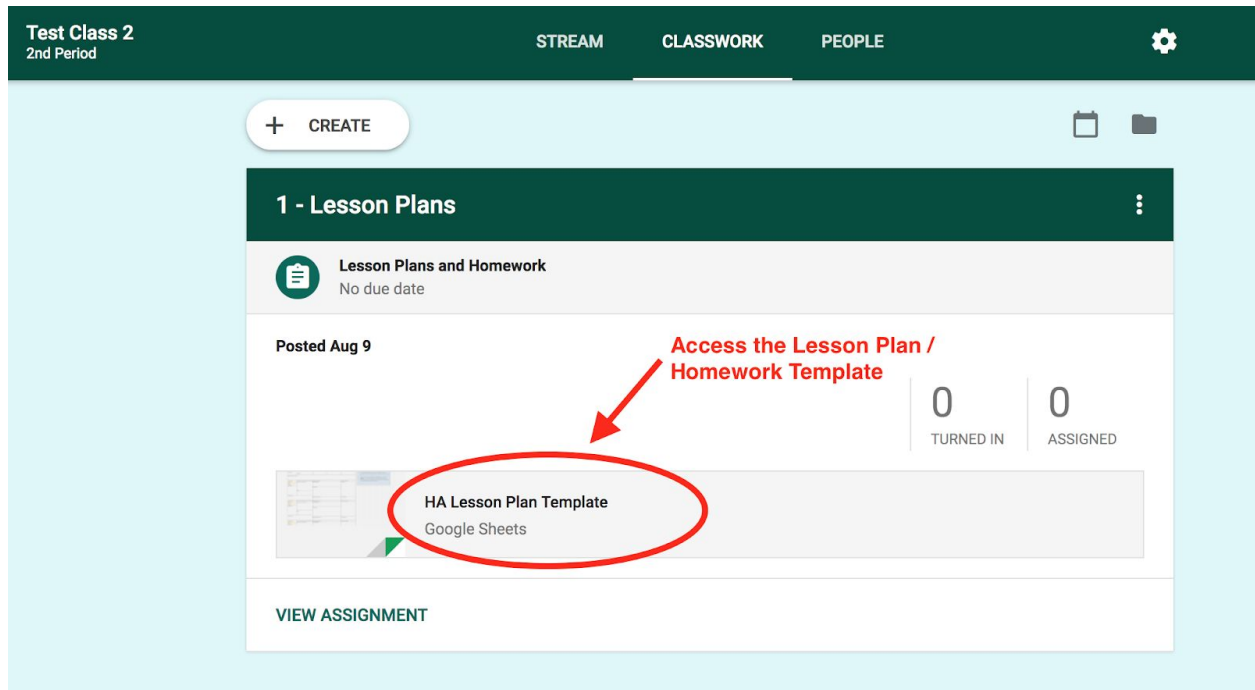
Test Class 2
2nd Period

STREAM CLASSWORK PEOPLE

+ CREATE

1 - Lesson Plans

Lesson Plans and Homework
No due date

Posted Aug 9

Access the Lesson Plan / Homework Template

0
TURNED IN

0
ASSIGNED

HA Lesson Plan Template
Google Sheets

VIEW ASSIGNMENT